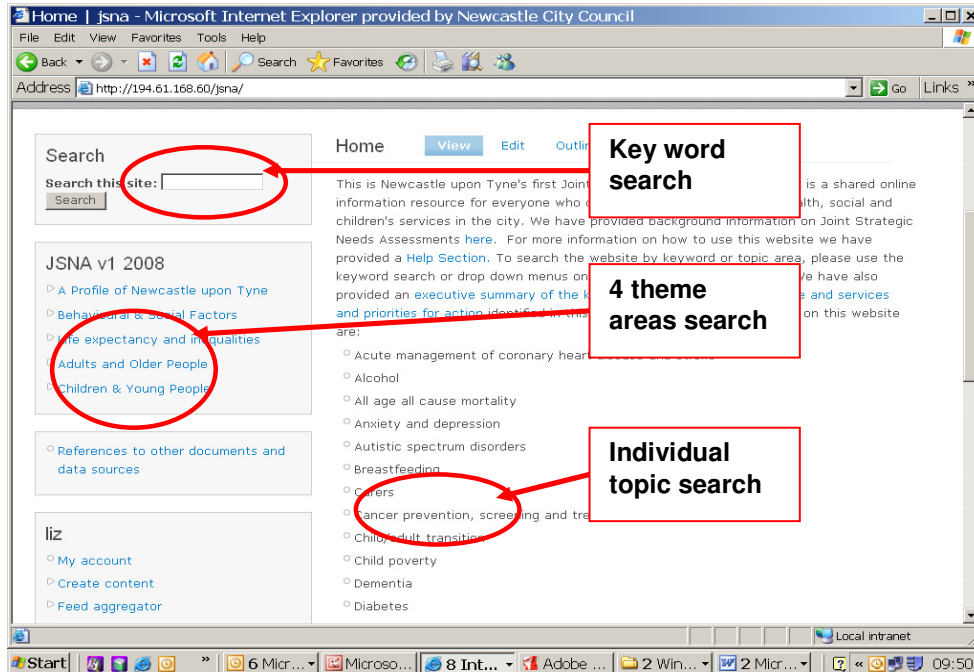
Home | jsna - Microsoft Internet Explorer provided by Newcastle City Council

File Edit View Favorites Tools Help

Back Search Favorites

Address http://194.61.168.60/jsna/ Go Links

Search

Search this site:

Search

JSNA v1 2008

A Profile of Newcastle upon Tyne

Behavioural & Social Factors

Life expectancy and inequalities

Adults and Older People

Children & Young People

References to other documents and data sources

liz

My account

Create content

Feed aggregator

Home View Edit Outlin

Key word search

This is Newcastle upon Tyne's first Joint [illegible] is a shared online information resource for everyone who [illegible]alth, social and children's services in the city. We have provided background information on Joint Strategic Needs Assessments here. For more information on how to use this website we have provided a Help Section. To search the website by keyword or topic area, please use the keyword search or drop down menus on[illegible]e have also provided an executive summary of the k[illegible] and services and priorities for action identified in this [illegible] on this website are:

4 theme areas search

Acute management of coronary heart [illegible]

Alcohol

All age all cause mortality

Anxiety and depression

Autistic spectrum disorders

Breastfeeding

Carers

Cancer prevention, screening and tre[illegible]

Child/adult transition

Child poverty

Dementia

Diabetes

Individual topic search

Local intranet

Start 6 Micr... Microso... 8 Int... Adobe ... 2 Win... 2 Micr... 09:50